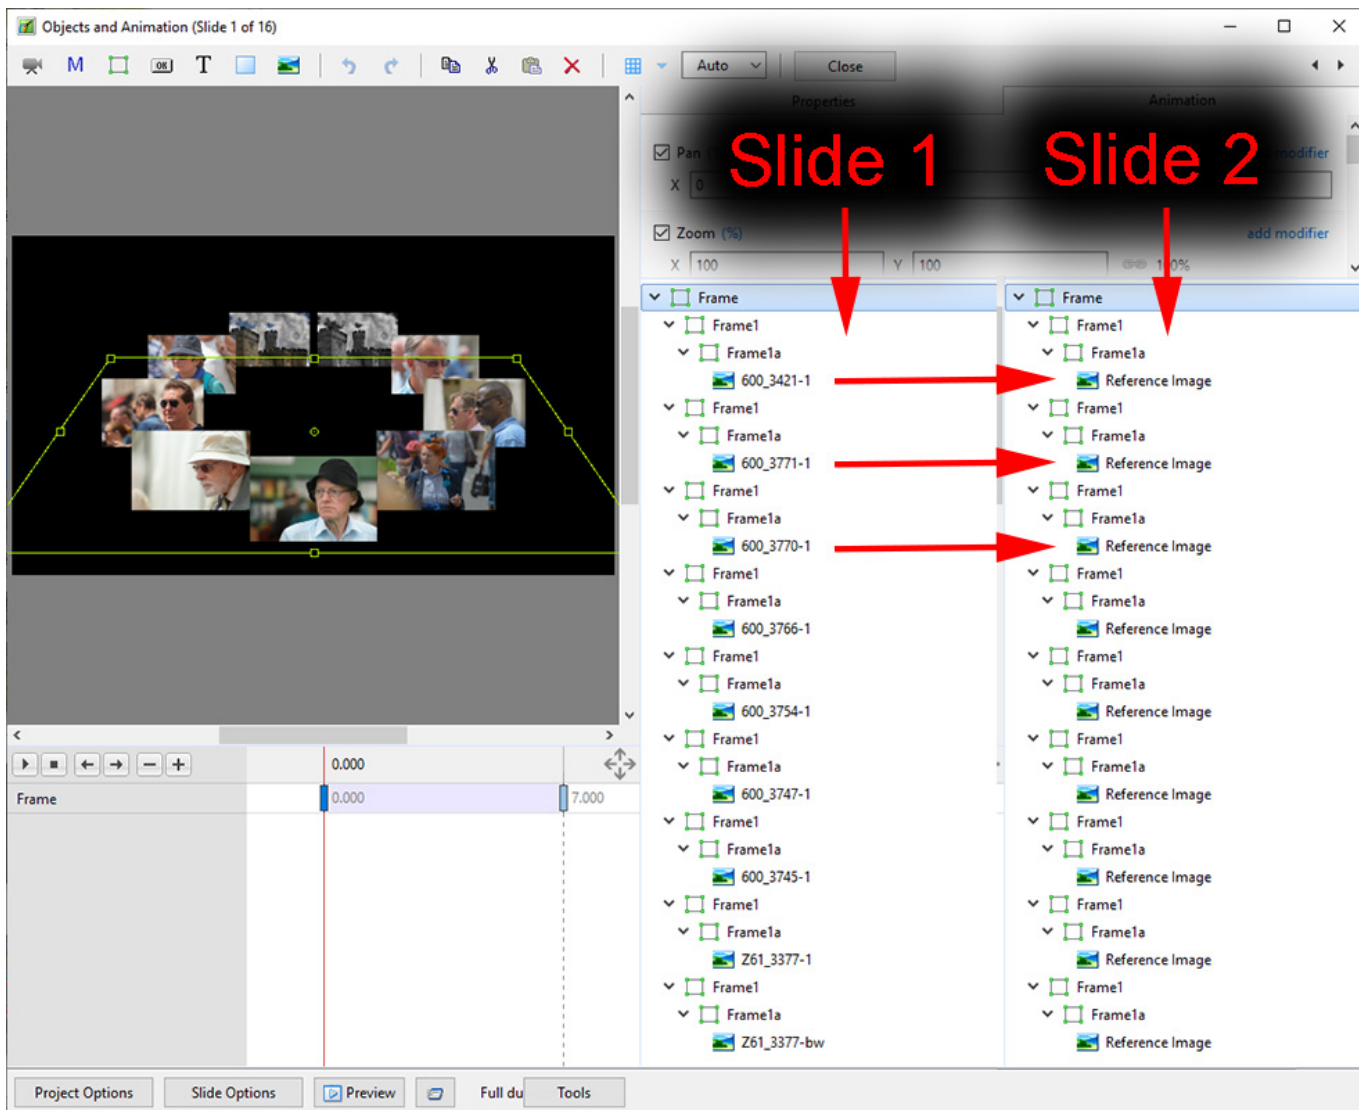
Objects and Animation (Slide 1 of 16)

M T Auto Close

Properties Animation

Pan modifier
X 0

Zoom (%) add modifier
X 100 Y 100 100%

Slide 1 Slide 2

Frame
Frame1
Frame1a
600_3421-1
Frame1
Frame1a
600_3771-1
Frame1
Frame1a
600_3770-1
Frame1
Frame1a
600_3766-1
Frame1
Frame1a
600_3754-1
Frame1
Frame1a
600_3747-1
Frame1
Frame1a
600_3745-1
Frame1
Frame1a
Z61_3377-1
Frame1
Frame1a
Z61_3377-bw

Frame
Frame1
Frame1a
Reference Image
Frame1
Frame1a
Reference Image
Frame1
Frame1a
Reference Image
Frame1
Frame1a
Reference Image
Frame1
Frame1a
Reference Image
Frame1
Frame1a
Reference Image
Frame1
Frame1a
Reference Image
Frame1
Frame1a
Reference Image
Frame1
Frame1a
Reference Image

0.000
Frame 0.000 7.000

Project Options Slide Options Preview Full du Tools